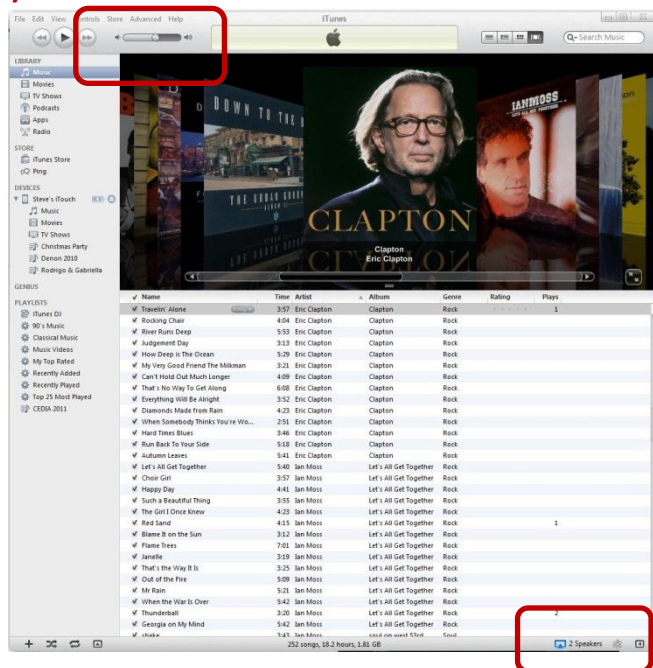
File Edit View Controls Store Advanced Help

iTunes

Search Music

LIBRARY
Music
Movies
TV Shows
Podcasts
Apps
Radio

STORE
iTunes Store
Ping

DEVICES
Steve's iTouch
Music
Movies
TV Shows
Christmas Party
Denon 2010
Rodrigo & Gabriella

GENIUS

PLAYLISTS
iTunes DJ
90's Music
Classical Music
Music Videos
My Top Rated
Recently Added
Recently Played
Top 25 Most Played
CEDIA 2011

DOWN TO THE

THE URBAN GROUND

CLAPTON

IAN MOSS

Clapton
Eric Clapton

| Name | Time | Artist | Album | Genre | Rating | Plays |
|---|---|---|---|---|---|---|
| Travelin' Alone | 3:57 | Eric Clapton | Clapton | Rock | | 1 |
| Rocking Chair | 4:04 | Eric Clapton | Clapton | Rock | | |
| River Runs Deep | 5:53 | Eric Clapton | Clapton | Rock | | |
| Judgement Day | 3:13 | Eric Clapton | Clapton | Rock | | |
| How Deep Is The Ocean | 5:29 | Eric Clapton | Clapton | Rock | | |
| My Very Good Friend The Milkman | 3:21 | Eric Clapton | Clapton | Rock | | |
| Can't Hold Out Much Longer | 4:09 | Eric Clapton | Clapton | Rock | | |
| That's No Way To Get Along | 6:08 | Eric Clapton | Clapton | Rock | | |
| Everything Will Be Alright | 3:52 | Eric Clapton | Clapton | Rock | | |
| Diamonds Made from Rain | 4:23 | Eric Clapton | Clapton | Rock | | |
| When Somebody Thinks You're Wo... | 2:51 | Eric Clapton | Clapton | Rock | | |
| Hard Times Blues | 3:46 | Eric Clapton | Clapton | Rock | | |
| Run Back To Your Side | 5:18 | Eric Clapton | Clapton | Rock | | |
| Autumn Leaves | 5:41 | Eric Clapton | Clapton | Rock | | |
| Let's All Get Together | 5:40 | Ian Moss | Let's All Get Together | Rock | | |
| Choir Girl | 3:57 | Ian Moss | Let's All Get Together | Rock | | |
| Happy Day | 4:41 | Ian Moss | Let's All Get Together | Rock | | |
| Such a Beautiful Thing | 3:55 | Ian Moss | Let's All Get Together | Rock | | |
| The Girl I Once Knew | 4:23 | Ian Moss | Let's All Get Together | Rock | | |
| Red Sand | 4:15 | Ian Moss | Let's All Get Together | Rock | | 1 |
| Blame It on the Sun | 3:12 | Ian Moss | Let's All Get Together | Rock | | |
| Flame Trees | 7:01 | Ian Moss | Let's All Get Together | Rock | | |
| Janelle | 3:19 | Ian Moss | Let's All Get Together | Rock | | |
| That's the Way It Is | 3:25 | Ian Moss | Let's All Get Together | Rock | | |
| Out of the Fire | 5:09 | Ian Moss | Let's All Get Together | Rock | | |
| Mr Rain | 5:21 | Ian Moss | Let's All Get Together | Rock | | |
| When the War Is Over | 5:42 | Ian Moss | Let's All Get Together | Rock | | |
| Thunderball | 3:20 | Ian Moss | Let's All Get Together | Rock | | 2 |
| Georgia on My Mind | 5:42 | Ian Moss | Let's All Get Together | Rock | | |
| shake | 3:43 | Ian Moss | soul on west 53rd | Soul | | |

252 songs, 18.2 hours, 1.81 GB

2 Speakers